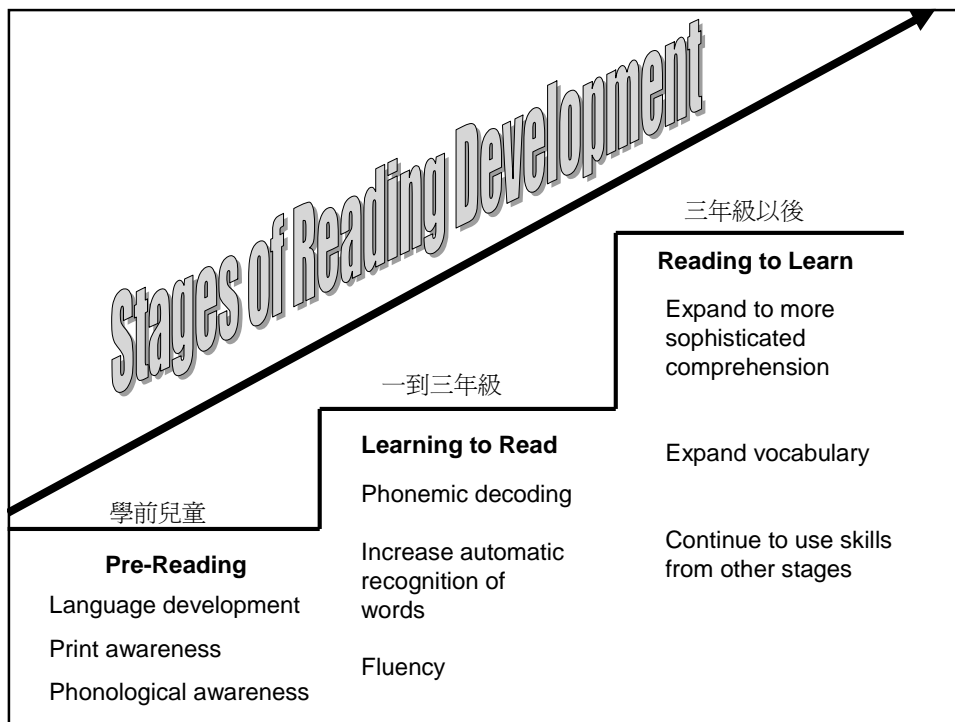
Stages of Reading Development

學前兒童

Pre-Reading

Language development

Print awareness

Phonological awareness

一到三年級

Learning to Read

Phonemic decoding

Increase automatic recognition of words

Fluency

三年級以後

Reading to Learn

Expand to more sophisticated comprehension

Expand vocabulary

Continue to use skills from other stages